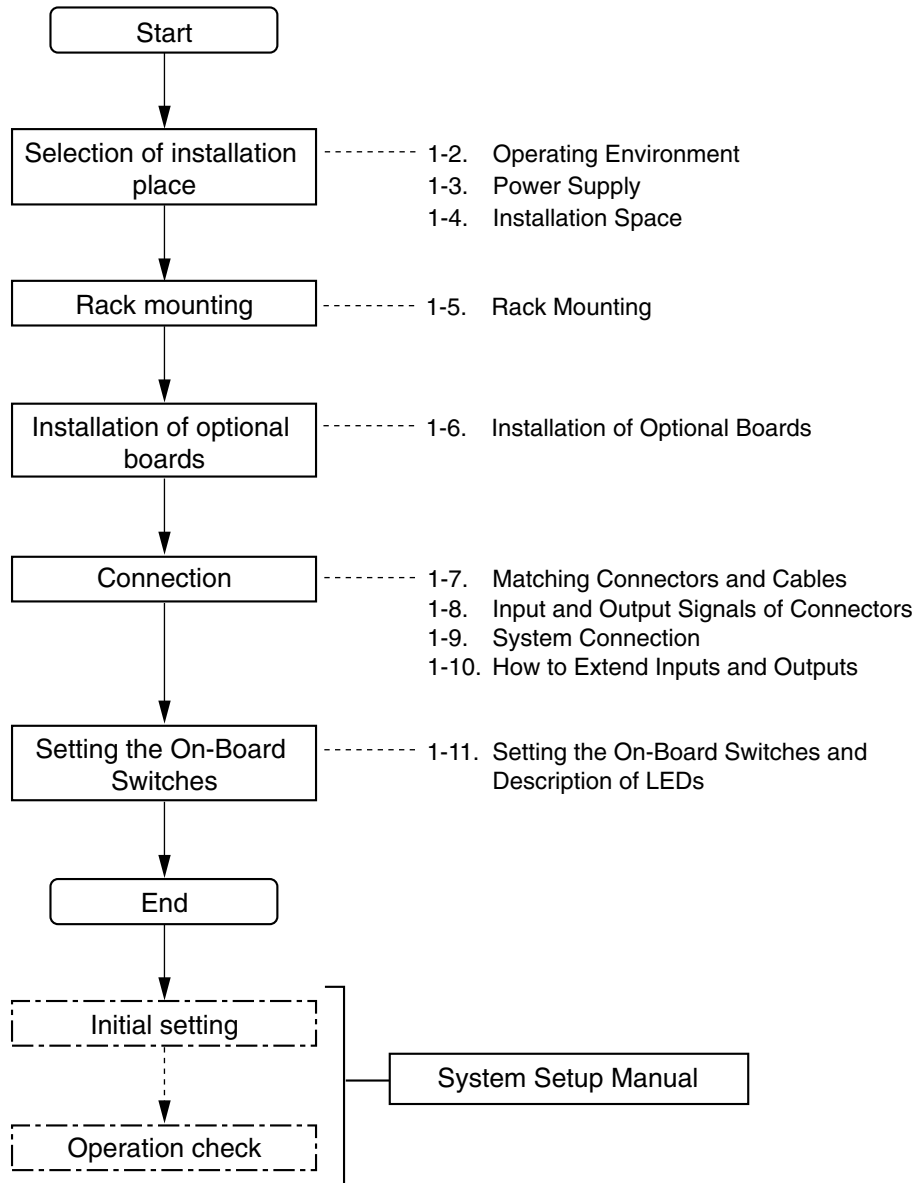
Start

Selection of installation place

1-2. Operating Environment
1-3. Power Supply
1-4. Installation Space

Rack mounting

1-5. Rack Mounting

Installation of optional boards

1-6. Installation of Optional Boards

Connection

1-7. Matching Connectors and Cables
1-8. Input and Output Signals of Connectors
1-9. System Connection
1-10. How to Extend Inputs and Outputs

Setting the On-Board Switches

1-11. Setting the On-Board Switches and Description of LEDs

End

Initial setting

Operation check

System Setup Manual